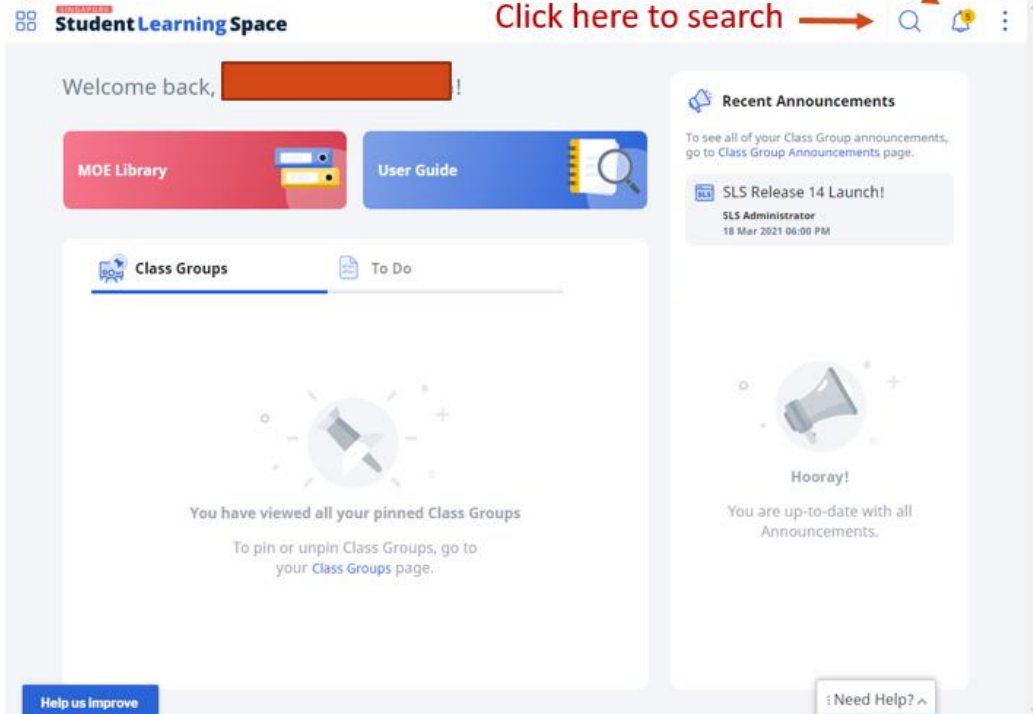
SINGAPORE
Student Learning Space

Click here to search

5

Welcome back, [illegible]!

MOE Library

User Guide

Class Groups

To Do

You have viewed all your pinned Class Groups

To pin or unpin Class Groups, go to your Class Groups page.

Recent Announcements

To see all of your Class Group announcements, go to Class Group Announcements page.

SLS

SLS Release 14 Launch!

SLS Administrator

18 Mar 2021 06:00 PM

Hooray!

You are up-to-date with all Announcements.

Help us improve

Need Help?